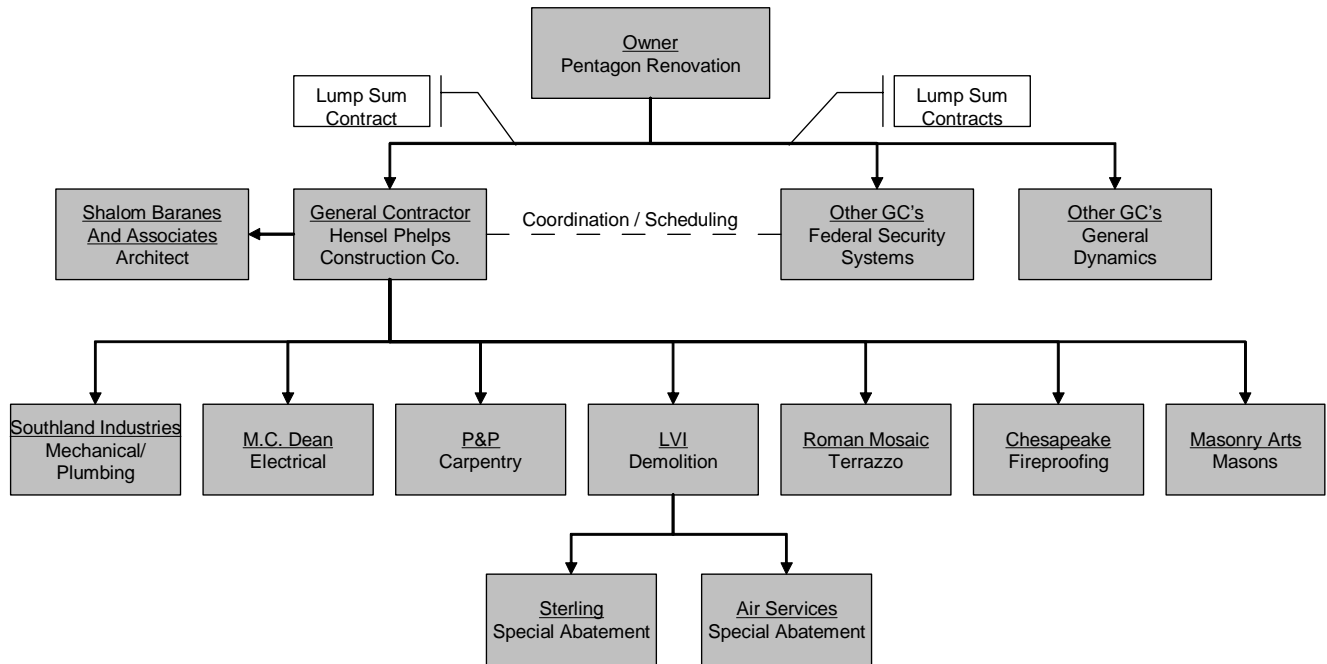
Owner
Pentagon Renovation

Lump Sum Contract

Lump Sum Contracts

Shalom Baranes And Associates
Architect

General Contractor
Hensel Phelps Construction Co.

Coordination / Scheduling

Other GC's
Federal Security Systems

Other GC's
General Dynamics

Southland Industries
Mechanical/ Plumbing

M.C. Dean
Electrical

P&P
Carpentry

LVI
Demolition

Roman Mosaic
Terrazzo

Chesapeake
Fireproofing

Masonry Arts
Masons

Sterling
Special Abatement

Air Services
Special Abatement